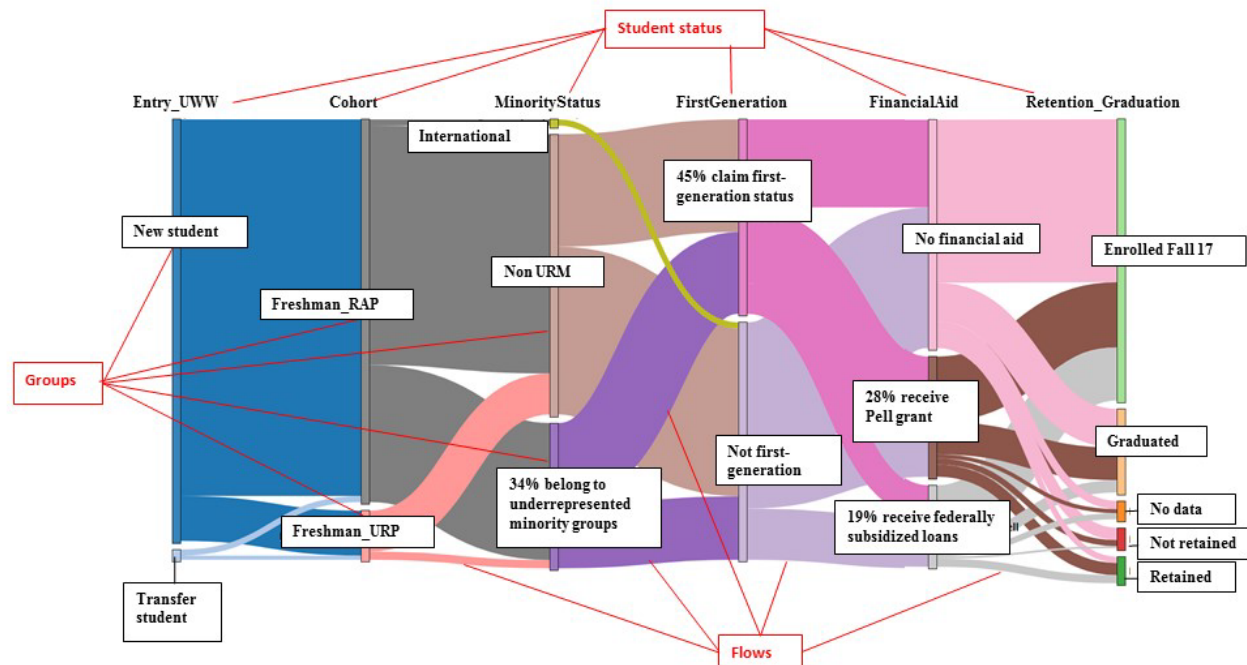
Student status

Entry_UWW

Cohort

MinorityStatus

FirstGeneration

FinancialAid

Retention_Graduation

International

45% claim first-generation status

New student

No financial aid

Enrolled Fall 17

Non URM

Freshman_RAP

Groups

28% receive Pell grant

Graduated

Not first-generation

34% belong to underrepresented minority groups

No data

19% receive federally subsidized loans

Freshman_URP

Not retained

Retained

Transfer student

Flows